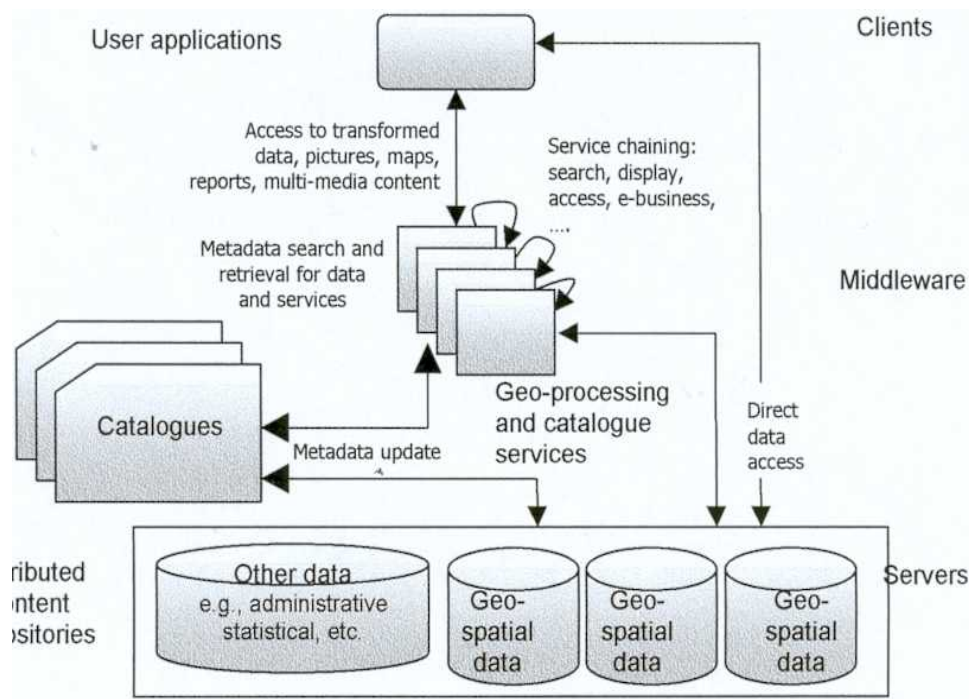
User applications

Clients

Access to transformed data, pictures, maps, reports, multi-media content

Service chaining: search, display, access, e-business, ....

Metadata search and retrieval for data and services

Middleware

Catalogues

Geo-processing and catalogue services

Metadata update

Direct data access

ributed ontent ositories

Other data e.g., administrative statistical, etc.

Geo-spatial data

Geo-spatial data

Geo-spatial data

Servers